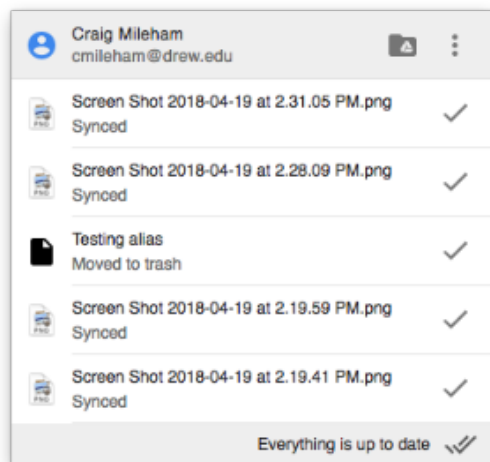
Craig Mileham
cmileham@drew.edu

PNG
Screen Shot 2018-04-19 at 2.31.05 PM.png
Synced

PNG
Screen Shot 2018-04-19 at 2.28.09 PM.png
Synced

Testing alias
Moved to trash

PNG
Screen Shot 2018-04-19 at 2.19.59 PM.png
Synced

PNG
Screen Shot 2018-04-19 at 2.19.41 PM.png
Synced

Everything is up to date